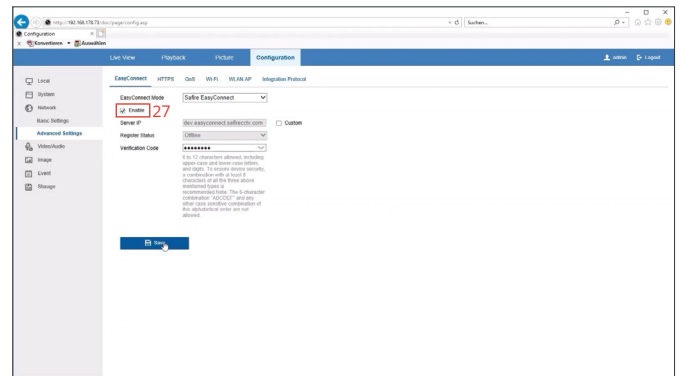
http://192.168.178.73/doc/page/config.asp

Suchen...

Configuration

Konvertieren Auswählen

Live View Playback Picture Configuration

admin Logout

Local

System

Network

Basic Settings

Advanced Settings

Video/Audio

Image

Event

Storage

EasyConnect HTTPS QoS Wi-Fi WLAN AP Integration Protocol

EasyConnect Mode Safire EasyConnect

Enable 27

Server IP dev.easyconnect.safirecctv.com Custom

Register Status Offline

Verification Code ●●●●●●●●

6 to 12 characters allowed, including upper-case and lower-case letters, and digits. To ensure device security, a combination with at least 8 characters of all the three above mentioned types is recommended here. The 6-character combination "ABCDEF" and any other case sensitive combination of this alphabetical order are not allowed.

Save